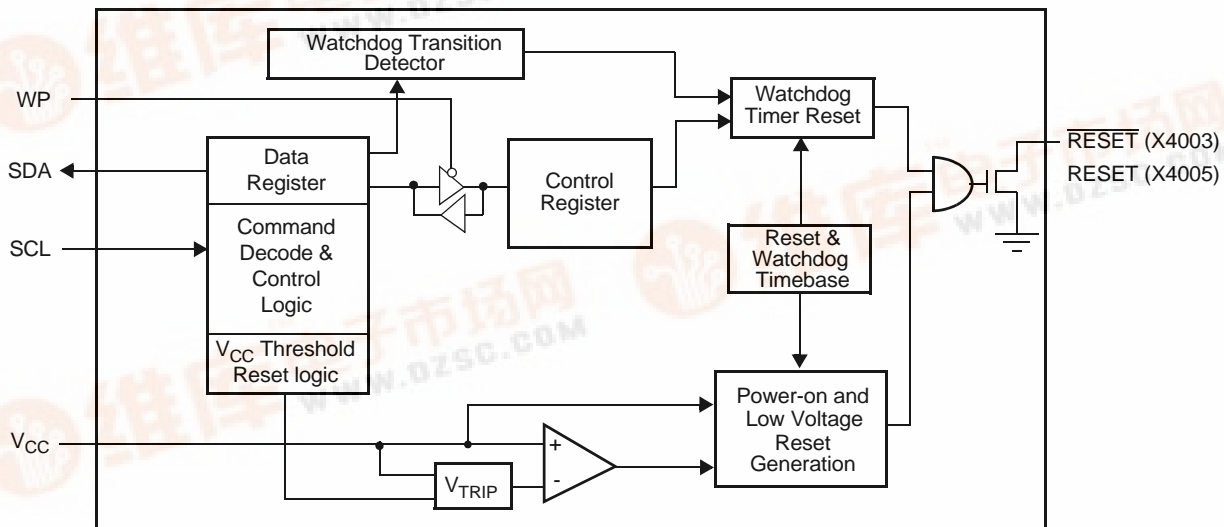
Watchdog Transition Detector

WP

Watchdog Timer Reset

$\overline{RESET}$ (X4003)
RESET (X4005)

SDA

Data Register

Control Register

Command Decode & Control Logic

SCL

Reset & Watchdog Timebase

$V_{CC}$ Threshold Reset logic

Power-on and Low Voltage Reset Generation

$V_{CC}$

+

-

$V_{TRIP}$

www.dzsc.com